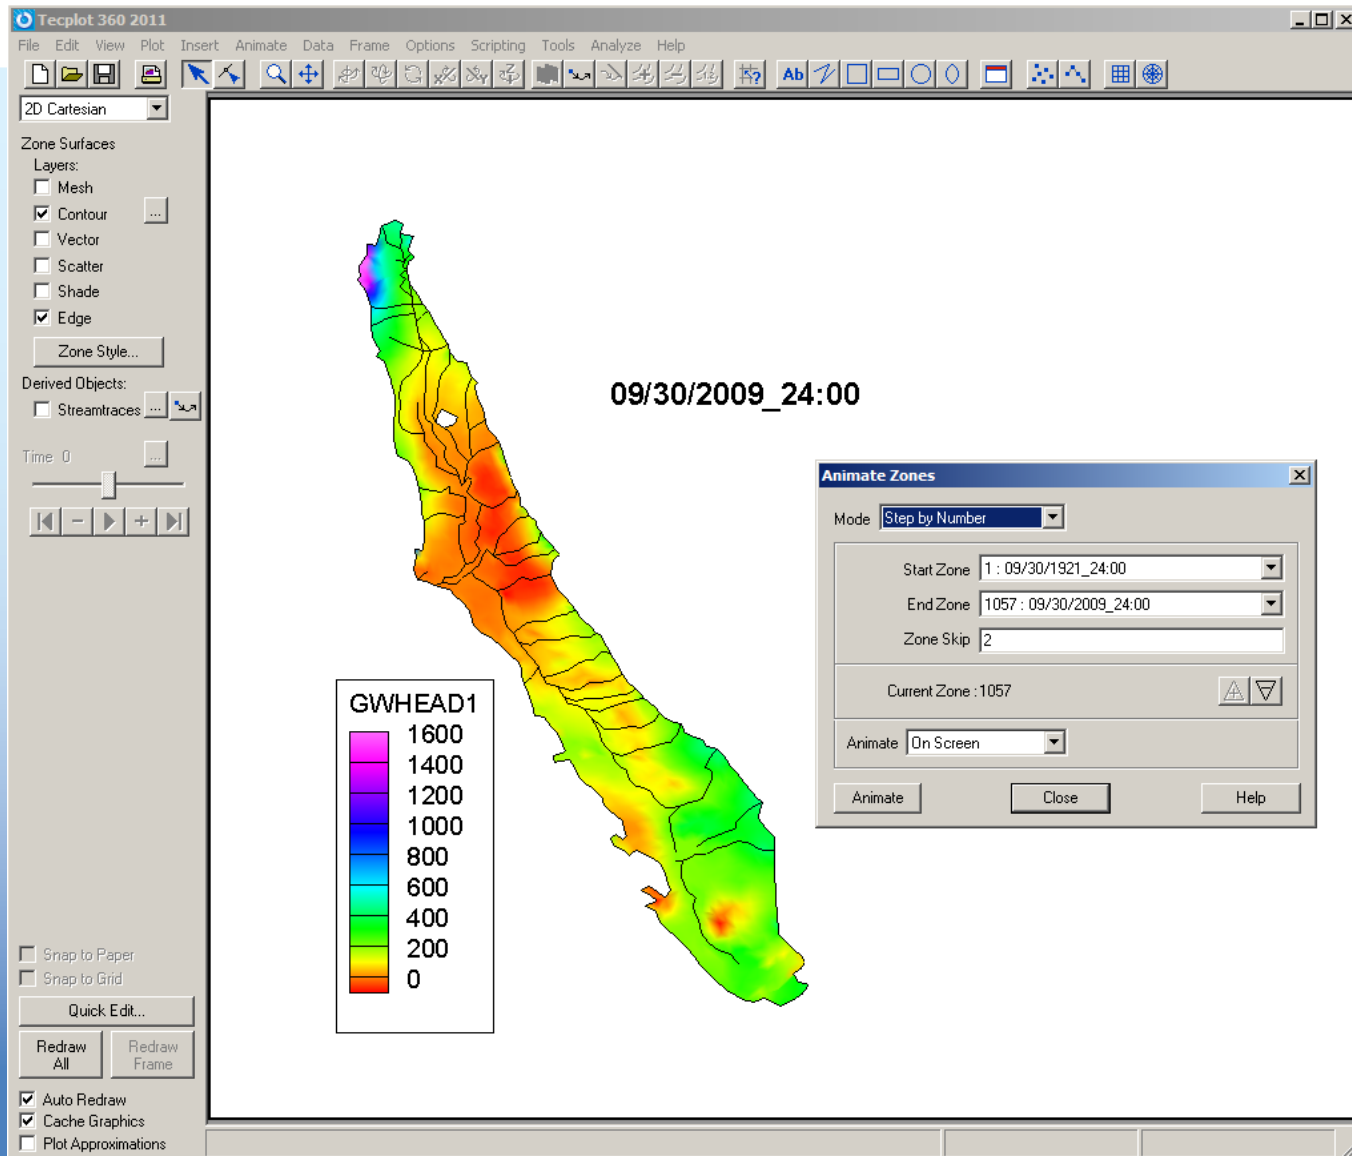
Tecplot 360 2011

File Edit View Plot Insert Animate Data Frame Options Scripting Tools Analyze Help

Ab

2D Cartesian

Zone Surfaces
Layers:
Mesh
Contour ...
Vector
Scatter
Shade
Edge

Zone Style...

Derived Objects:
Streamtraces ...

Time 0 ...

Snap to Paper
Snap to Grid

Quick Edit...

Redraw All
Redraw Frame

Auto Redraw
Cache Graphics
Plot Approximations

09/30/2009_24:00

GWHEAD1
1600
1400
1200
1000
800
600
400
200
0

Animate Zones

Mode Step by Number

Start Zone 1 : 09/30/1921_24:00
End Zone 1057 : 09/30/2009_24:00
Zone Skip 2

Current Zone : 1057

Animate On Screen

Animate Close Help